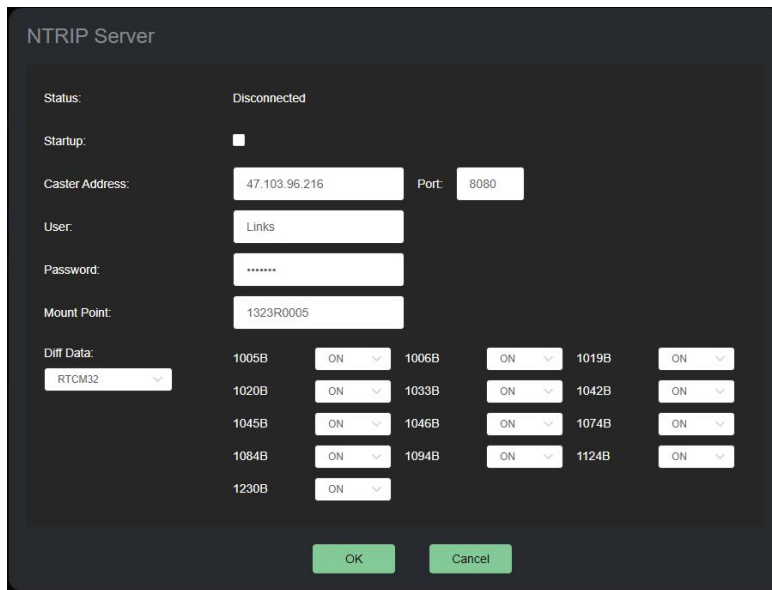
NTRIP Server

Status: Disconnected

Startup:

Caster Address: 47.103.96.216 Port: 8080

User: Links

Password: •••••••

Mount Point: 1323R0005

Diff Data:
RTCM32

| | | | | | |
|---|---|---|---|---|---|
| 1005B | ON | 1006B | ON | 1019B | ON |
| 1020B | ON | 1033B | ON | 1042B | ON |
| 1045B | ON | 1046B | ON | 1074B | ON |
| 1084B | ON | 1094B | ON | 1124B | ON |
| 1230B | ON | | | | |

OK Cancel